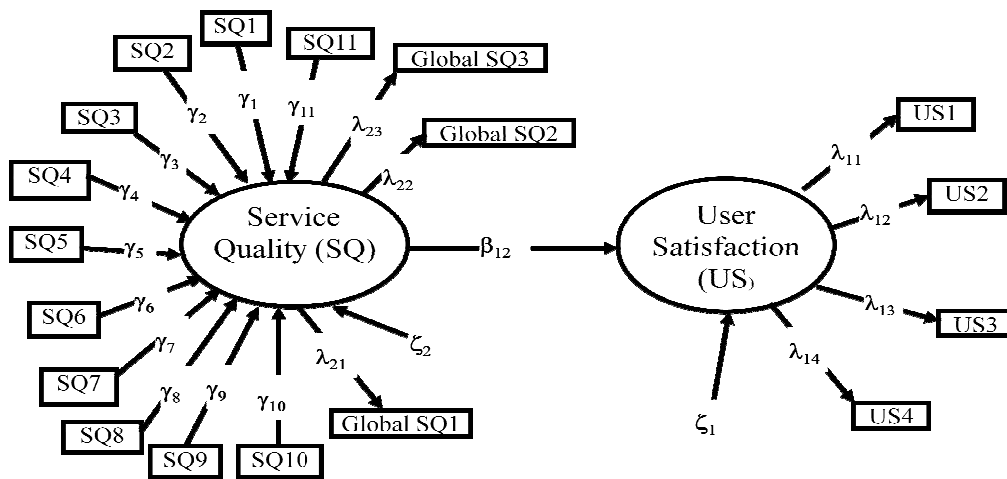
SQ1
SQ2
SQ11
Global SQ3
$\gamma_2$
$\gamma_1$
$\gamma_{11}$
$\lambda_{23}$
Global SQ2
SQ3
$\gamma_3$
$\lambda_{22}$
SQ4
$\gamma_4$
Service Quality (SQ)
$\beta_{12}$
User Satisfaction (US)
US1
$\lambda_{11}$
$\lambda_{12}$
US2
SQ5
$\gamma_5$
SQ6
$\gamma_6$
$\gamma_7$
$\zeta_2$
$\lambda_{21}$
$\lambda_{13}$
US3
$\lambda_{14}$
SQ7
$\gamma_8$
$\gamma_9$
$\gamma_{10}$
Global SQ1
US4
SQ8
SQ9
SQ10
$\zeta_1$